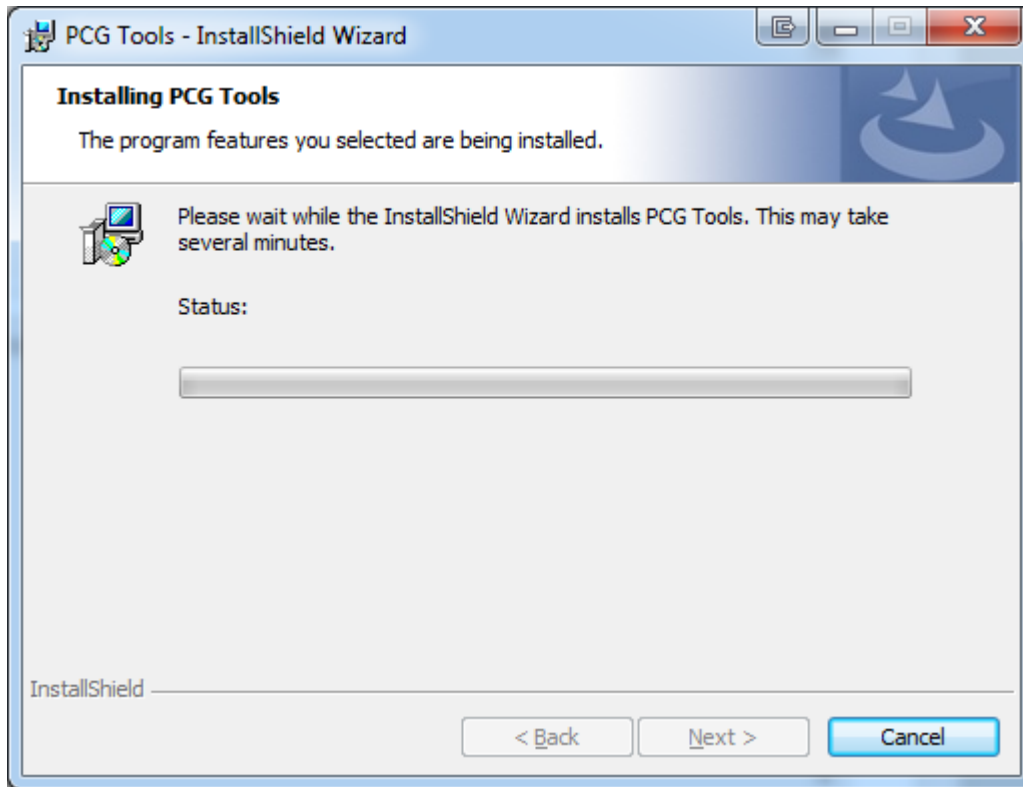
PCG Tools - InstallShield Wizard

Installing PCG Tools

The program features you selected are being installed.

Please wait while the InstallShield Wizard installs PCG Tools. This may take several minutes.

Status:

InstallShield

< Back

Next >

Cancel